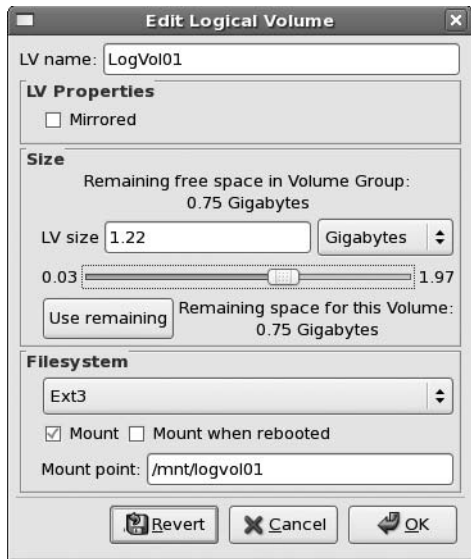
Edit Logical Volume

LV name: LogVol01

LV Properties

Mirrored

Size

Remaining free space in Volume Group: 0.75 Gigabytes

LV size 1.22 Gigabytes

0.03 1.97

Use remaining Remaining space for this Volume: 0.75 Gigabytes

Filesystem

Ext3

Mount Mount when rebooted

Mount point: /mnt/logvol01

Revert Cancel OK